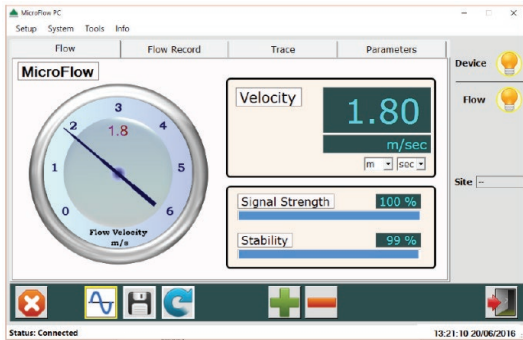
MicroFlow PC

Setup System Tools Info

Flow | Flow Record | Trace | Parameters

Device

Flow

MicroFlow

3
2 1.8 4
1 5
0 6
Flow Velocity
m/s

Velocity

1.80

m/sec

m sec

Signal Strength 100 %

Stability 99 %

Site --

Status: Connected

13:21:10 20/06/2016